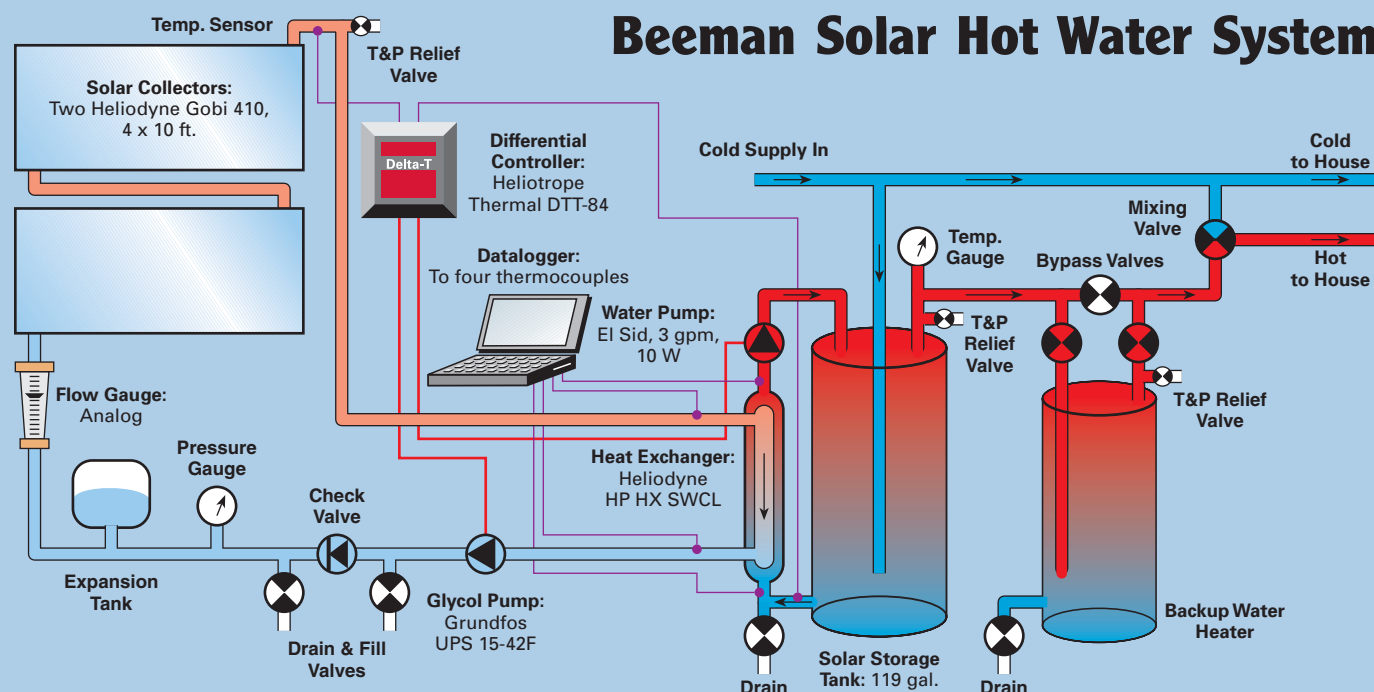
Beeman Solar Hot Water System

Temp. Sensor

T&P Relief Valve

Solar Collectors: Two Heliodyne Gobi 410, 4 x 10 ft.

Delta-T

Differential Controller: Heliotrope Thermal DTT-84

Cold Supply In

Cold to House

Mixing Valve

Hot to House

Temp. Gauge

Bypass Valves

Datalogger: To four thermocouples

Water Pump: El Sid, 3 gpm, 10 W

T&P Relief Valve

T&P Relief Valve

Flow Gauge: Analog

Pressure Gauge

Heat Exchanger: Heliodyne HP HX SWCL

Check Valve

Expansion Tank

Glycol Pump: Grundfos UPS 15-42F

Drain & Fill Valves

Backup Water Heater

Solar Storage Tank: 119 gal.

Drain

Drain